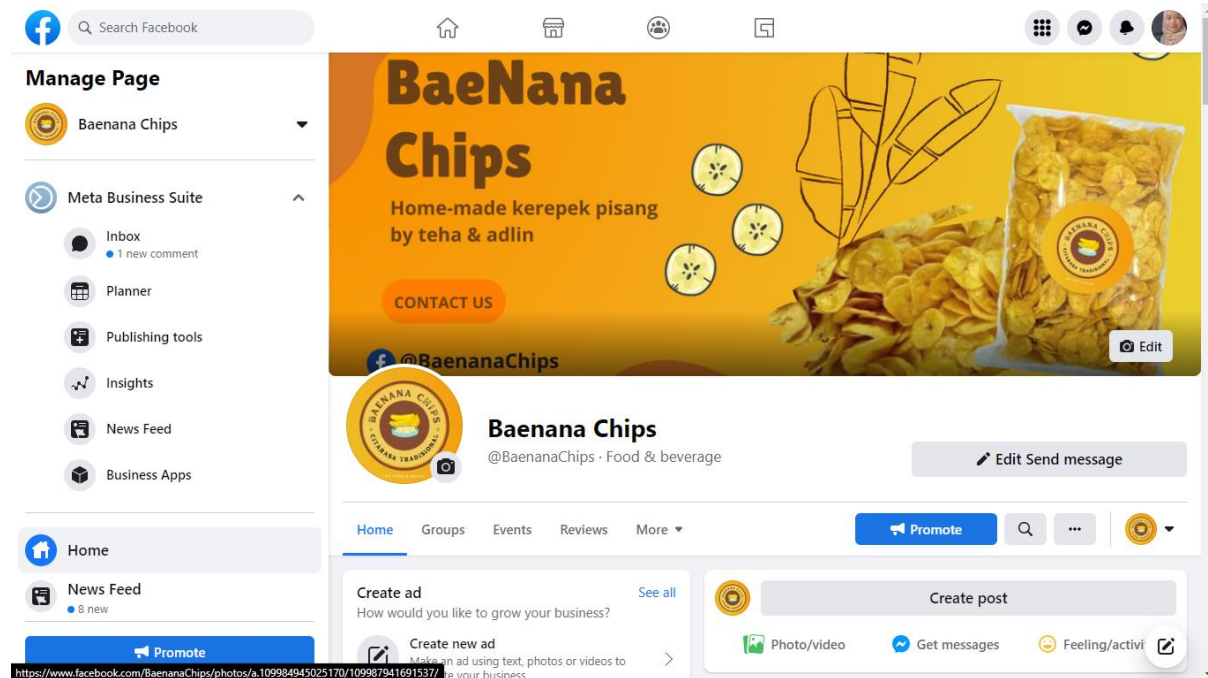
Search Facebook

Manage Page

Baenana Chips

Meta Business Suite

Inbox
• 1 new comment

Planner

Publishing tools

Insights

News Feed

Business Apps

Home

News Feed
• 8 new

Promote

https://www.facebook.com/BaenanaChips/photos/a.109984945025170/109987941691537/

BaeNana Chips

Home-made kerepek pisang by teha & adlin

CONTACT US

@BaenanaChips

BAENANA CHIPS CITARASA TRADISIONAL

Edit

Baenana Chips

@BaenanaChips · Food & beverage

Edit Send message

Home Groups Events Reviews More

Promote

Create ad
See all
How would you like to grow your business?

Create new ad
Make an ad using text, photos or videos to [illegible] your business

Create post

Photo/video Get messages Feeling/activi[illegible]